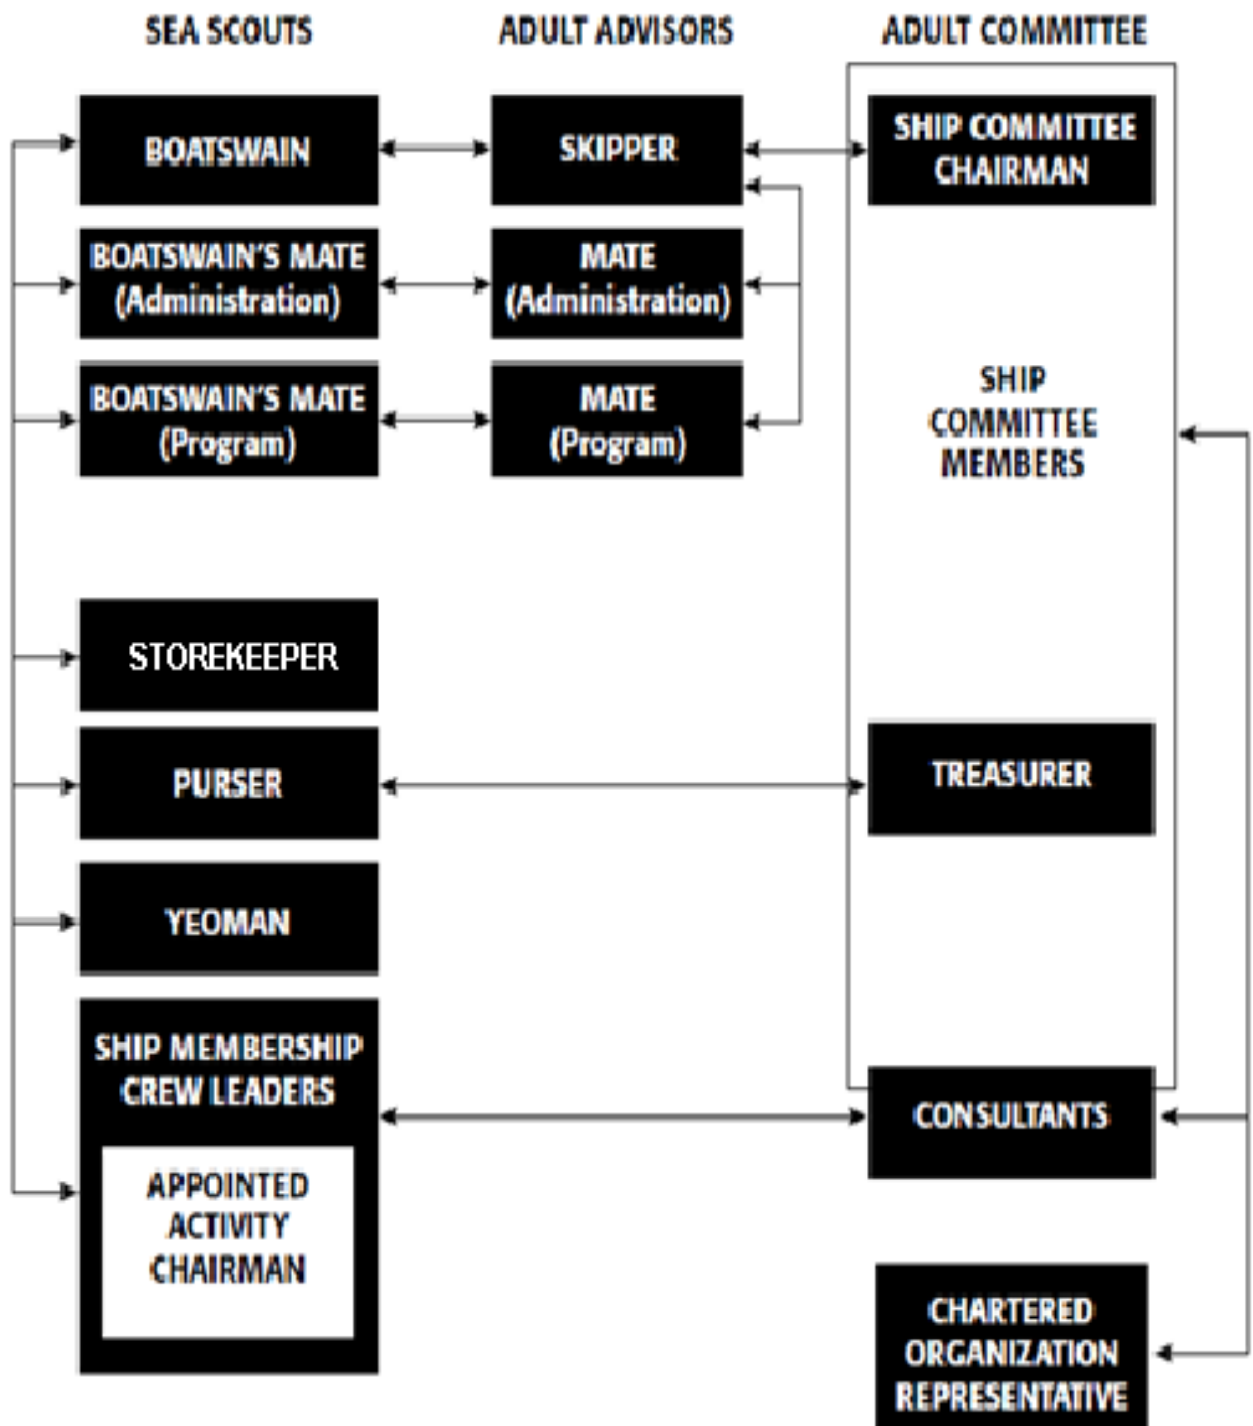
SEA SCOUTS

ADULT ADVISORS

ADULT COMMITTEE

BOATSWAIN

SKIPPER

SHIP COMMITTEE CHAIRMAN

BOATSWAIN'S MATE (Administration)

MATE (Administration)

BOATSWAIN'S MATE (Program)

MATE (Program)

SHIP COMMITTEE MEMBERS

STOREKEEPER

PURSER

TREASURER

YEOMAN

SHIP MEMBERSHIP CREW LEADERS

APPOINTED ACTIVITY CHAIRMAN

CONSULTANTS

CHARTERED ORGANIZATION REPRESENTATIVE